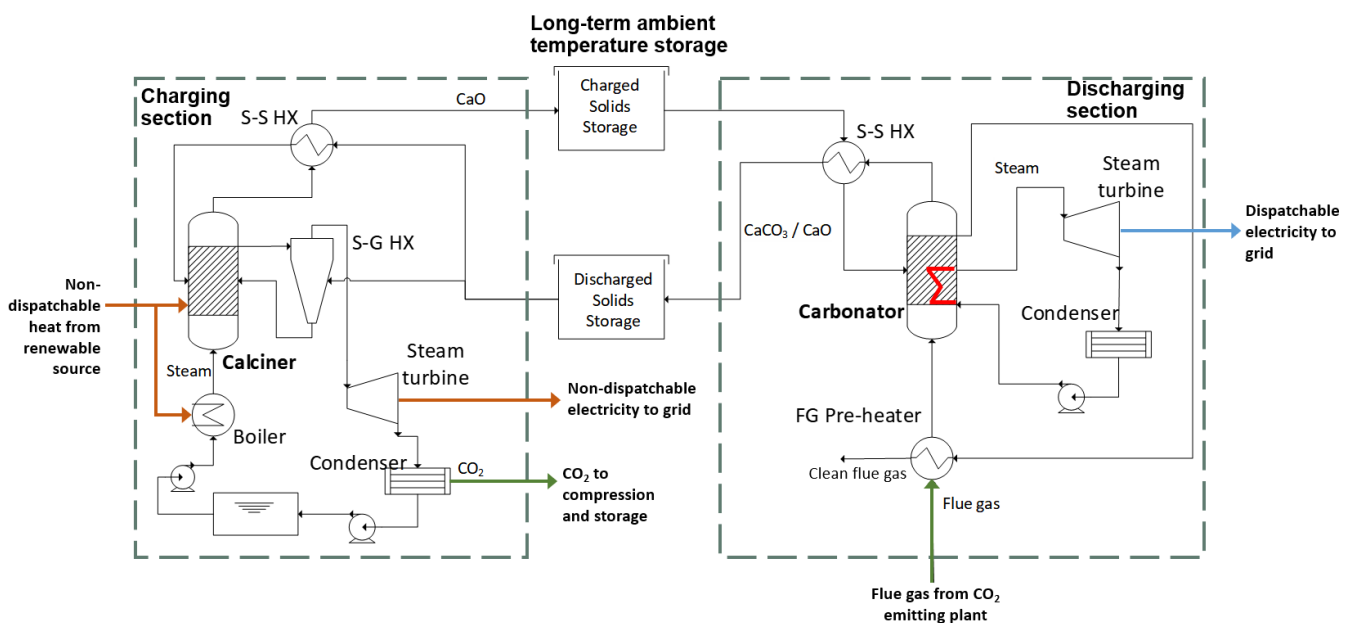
Long-term ambient temperature storage

Charging section

S-S HX

CaO

Charged Solids Storage

Discharging section

S-S HX

Steam

Steam turbine

Dispatchable electricity to grid

S-G HX

$CaCO_3$ / CaO

Non-dispatchable heat from renewable source

Discharged Solids Storage

Carbonator

Condenser

Steam

Calciner

Steam turbine

Non-dispatchable electricity to grid

FG Pre-heater

Boiler

Condenser

$CO_2$

$CO_2$ to compression and storage

Clean flue gas

Flue gas

Flue gas from $CO_2$ emitting plant